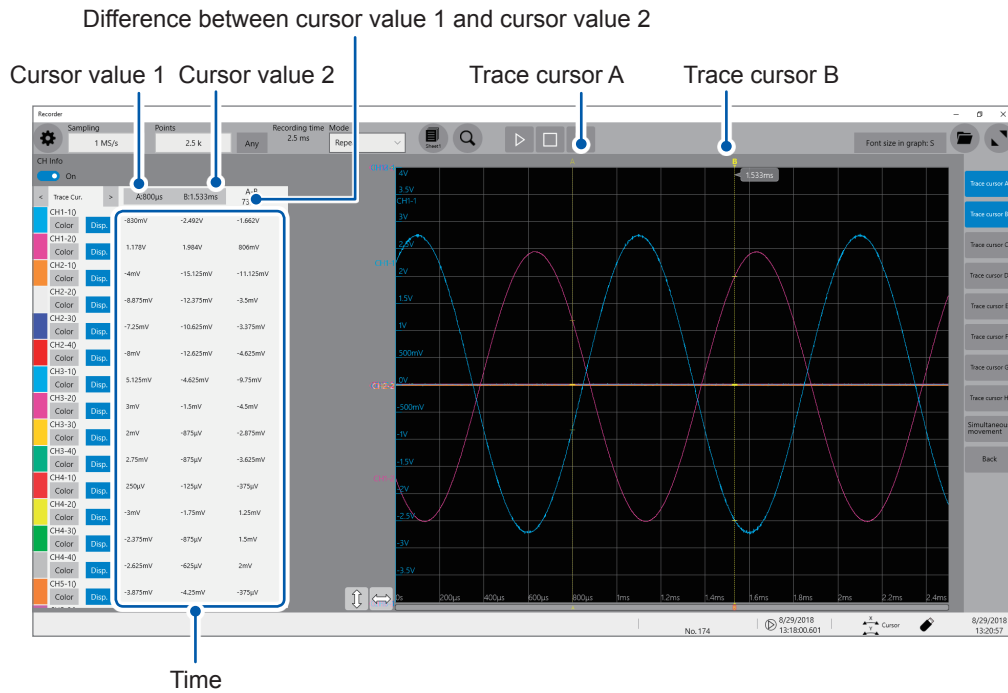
Difference between cursor value 1 and cursor value 2

Cursor value 1 Cursor value 2

Trace cursor A

Trace cursor B

Recorder

Sampling
1 MS/s

Points
2.5 k

Any

Recording time
2.5 ms

Mode
Repe

Sheet1

Font size in graph: 5

CH Info
On

< Trace Cur. >

A:800μs B:1.533ms A-B
73

| | | | |
|---|---|---|---|
| CH1-1) | -830mV | -2.492V | -1.662V |
| CH1-2) | 1.178V | 1.984V | 806mV |
| CH2-1) | -4mV | -15.125mV | -11.125mV |
| CH2-2) | -8.875mV | -12.375mV | -3.5mV |
| CH2-3) | -7.25mV | -10.625mV | -3.375mV |
| CH2-4) | -8mV | -12.625mV | -4.625mV |
| CH3-1) | 5.125mV | -4.625mV | -9.75mV |
| CH3-2) | 3mV | -1.5mV | -4.5mV |
| CH3-3) | 2mV | -875μV | -2.875mV |
| CH3-4) | 2.75mV | -875μV | -3.625mV |
| CH4-1) | 250μV | -125μV | -375μV |
| CH4-2) | -3mV | -1.75mV | 1.25mV |
| CH4-3) | -2.375mV | -875μV | 1.5mV |
| CH4-4) | -2.625mV | -625μV | 2mV |
| CH5-1) | -3.875mV | -4.25mV | -375μV |

Color Disp.

A B 1.533ms

CH1-1

4V
3.5V
3V
2.5V
2V
1.5V
1V
500mV
0V
-500mV
-1V
-1.5V
-2V
-2.5V
-3V
-3.5V

0s 200μs 400μs 600μs 800μs 1ms 1.2ms 1.4ms 1.6ms 1.8ms 2ms 2.2ms 2.4ms

Trace cursor A
Trace cursor B
Trace cursor C
Trace cursor D
Trace cursor E
Trace cursor F
Trace cursor G
Trace cursor H
Simultaneous movement
Back

No. 174

8/29/2018
13:18:00.601

Cursor

8/29/2018
13:20:57

Time